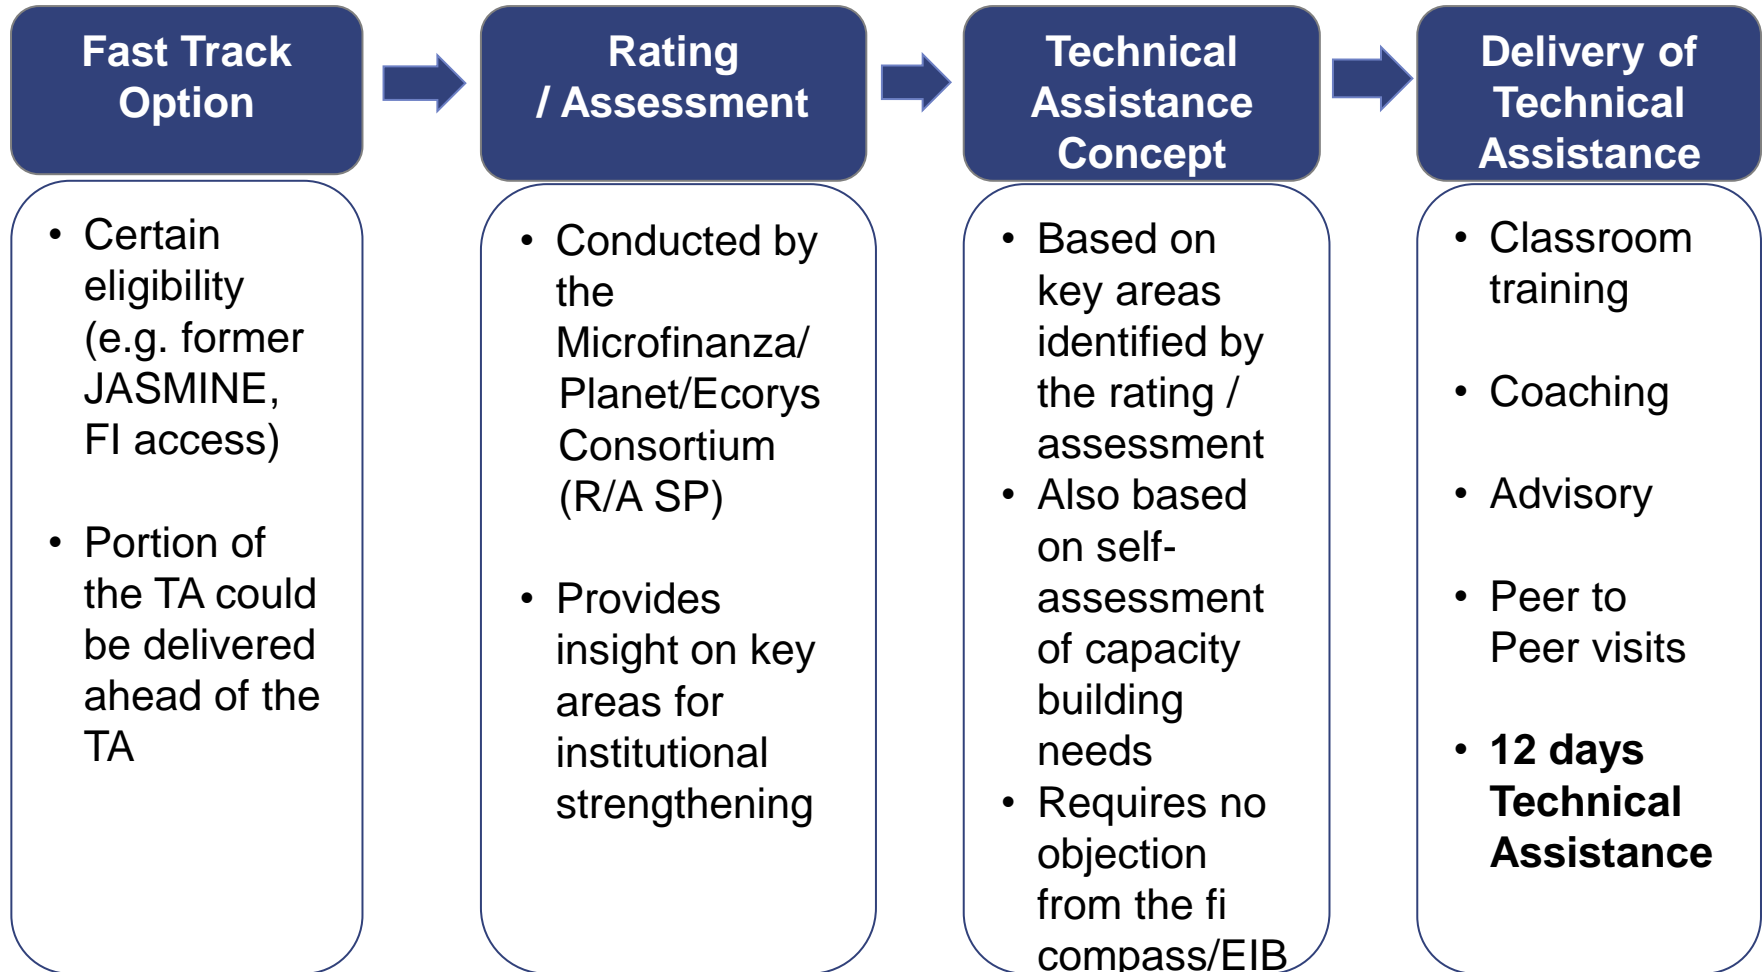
Fast Track Option

• Certain eligibility (e.g. former JASMINE, FI access)

• Portion of the TA could be delivered ahead of the TA

Rating / Assessment

• Conducted by the Microfinanza/ Planet/Ecorys Consortium (R/A SP)

• Provides insight on key areas for institutional strengthening

Technical Assistance Concept

• Based on key areas identified by the rating / assessment
• Also based on self-assessment of capacity building needs
• Requires no objection from the fi compass/EIB

Delivery of Technical Assistance

• Classroom training

• Coaching

• Advisory

• Peer to Peer visits

• **12 days Technical Assistance**